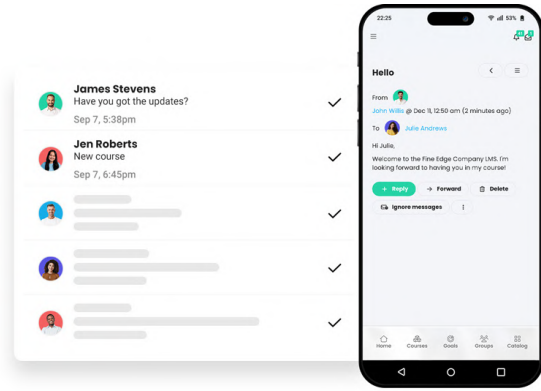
James Stevens
Have you got the updates?
Sep 7, 5:38pm

Jen Roberts
New course
Sep 7, 6:45pm

22:25
53%

Hello

From
John Willis @ Dec 11, 12:50 am (2 minutes ago)

To Julie Andrews

Hi Julie,

Welcome to the Fine Edge Company LMS. I'm looking forward to having you in my course!

Reply
Forward
Delete
Ignore messages

Home
Courses
Goals
Groups
Catalog